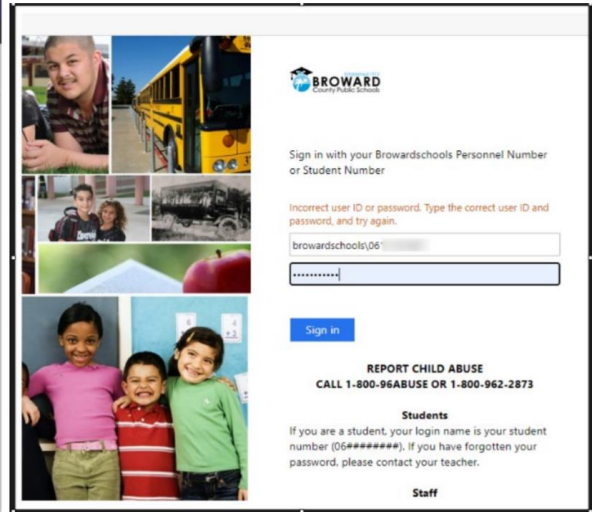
BROWARD
County Public Schools

Sign in with your Browardschools Personnel Number or Student Number

Incorrect user ID or password. Type the correct user ID and password, and try again.

browardschools\06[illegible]

•••••••••••

Sign in

REPORT CHILD ABUSE
CALL 1-800-96ABUSE OR 1-800-962-2873

Students
If you are a student, your login name is your student number (06########). If you have forgotten your password, please contact your teacher.

Staff